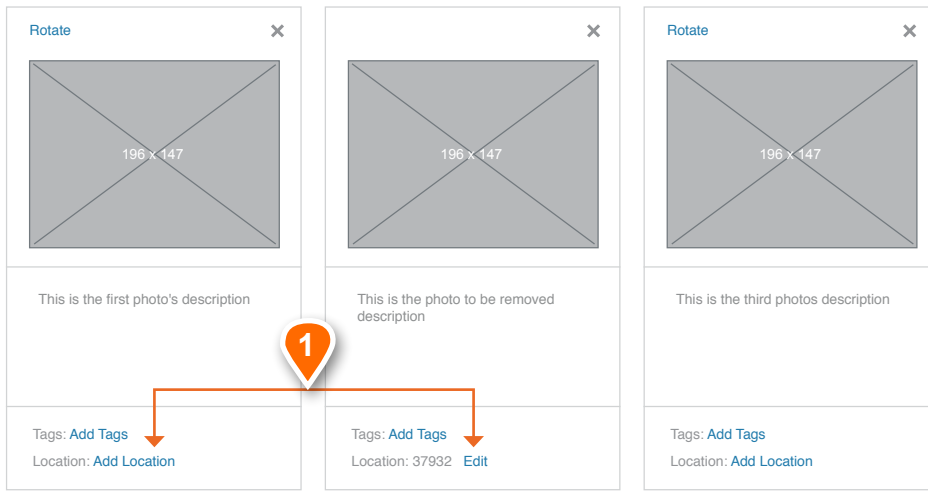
Rotate ✕

196 x 147

This is the first photo's description

Tags: Add Tags
Location: Add Location

✕

196 x 147

This is the photo to be removed description

Tags: Add Tags
Location: 37932 Edit

Rotate ✕

196 x 147

This is the third photos description

Tags: Add Tags
Location: Add Location

1